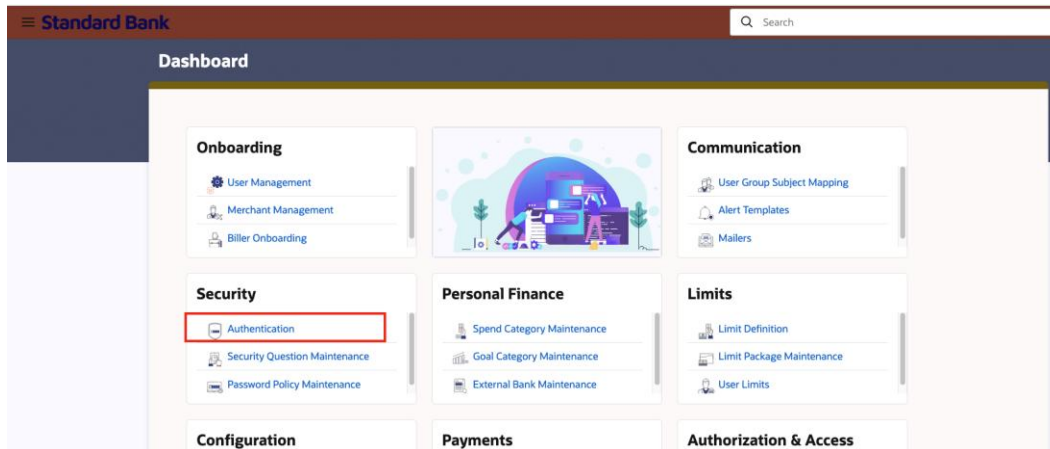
≡ Standard Bank

Search

Dashboard

Onboarding

User Management

Merchant Management

Biller Onboarding

Communication

User Group Subject Mapping

Alert Templates

Mailers

Security

Authentication

Security Question Maintenance

Password Policy Maintenance

Personal Finance

Spend Category Maintenance

Goal Category Maintenance

External Bank Maintenance

Limits

Limit Definition

Limit Package Maintenance

User Limits

Configuration

Payments

Authorization & Access